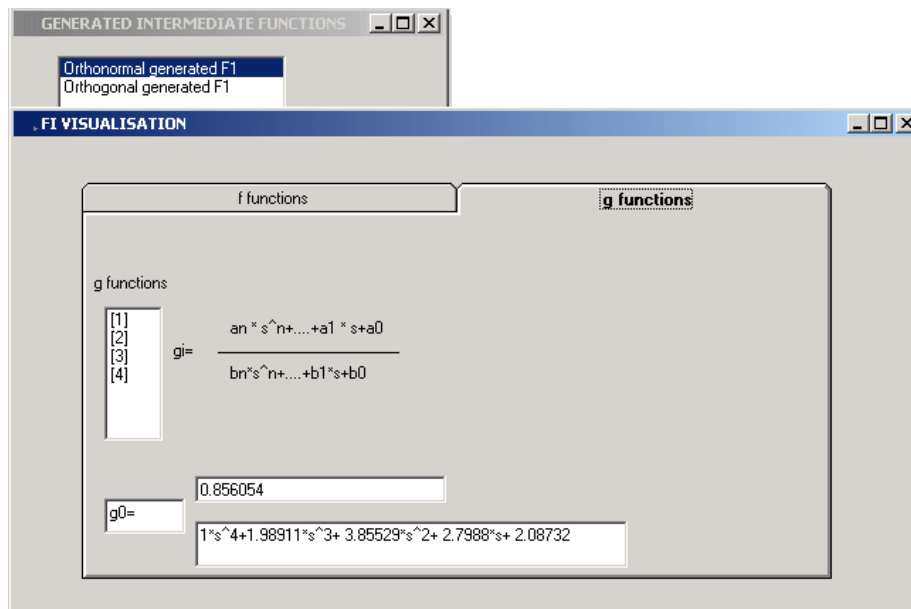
GENERATED INTERMEDIATE FUNCTIONS

Orthonormal generated F1
Orthogonal generated F1

FI VISUALISATION

f functions

g functions

g functions

[1]
[2]
[3]
[4]

gi= $\frac{an * s\text{^}n+....+a1 * s+a0}{bn*s\text{^}n+....+b1*s+b0}$

g0=

0.856054

1*s^4+1.98911*s^3+ 3.85529*s^2+ 2.7988*s+ 2.08732